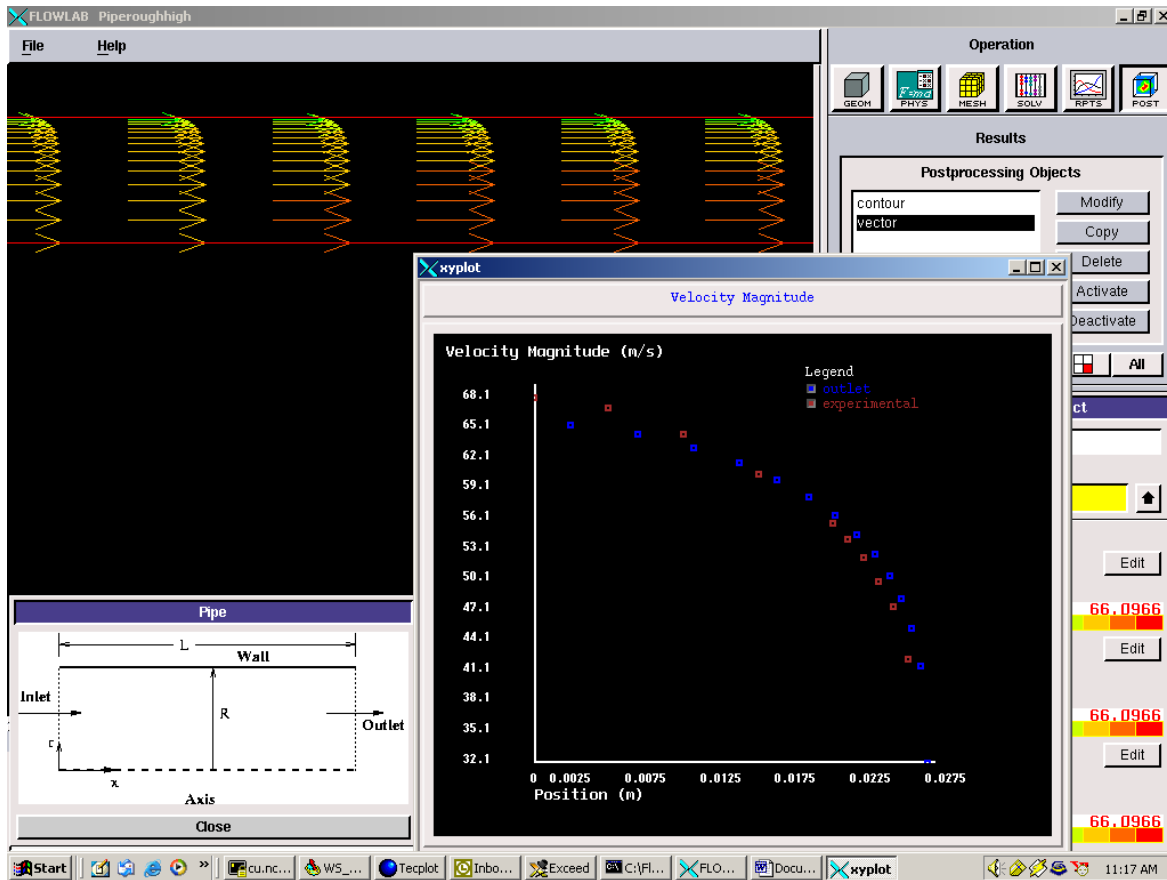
FLOWLAB Piperoughhigh

File Help

Operation

GEOM PHYS MESH SOLV RPTS POST

Results

Postprocessing Objects

contour
vector

Modify
Copy
Delete
Activate
Deactivate

All

ct

Edit
66.0966
Edit
66.0966
Edit
66.0966

xyplot

Velocity Magnitude

Velocity Magnitude (m/s)

Legend
outlet
experimental

68.1
65.1
62.1
59.1
56.1
53.1
50.1
47.1
44.1
41.1
38.1
35.1
32.1

0 0.0025 0.0075 0.0125 0.0175 0.0225 0.0275
Position (m)

Pipe

L
Wall
Inlet
R
Outlet
r
x
Axis

Close

Start cu.nc... WS_... Tecplot Inbo... Exceed C:\Fl... FLO... Docu... xyplot 11:17 AM